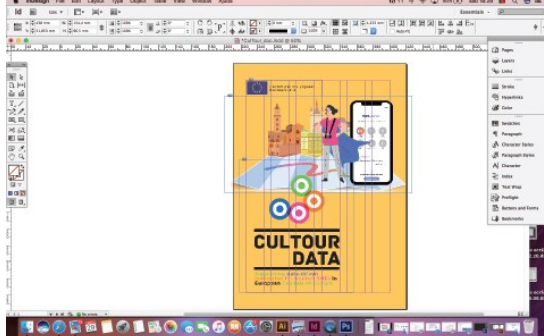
InDesign File Edit Layout Type Object Table View Window Help

Essentials

CULTOUR
DATA

Pages
Layers
Links
Stroke
Hyperlinks
Color
Swatches
Paragraph
Character Styles
Paragraph Styles
Character
Index
Text Wrap
Preflight
Buttons and Forms
Bookmarks